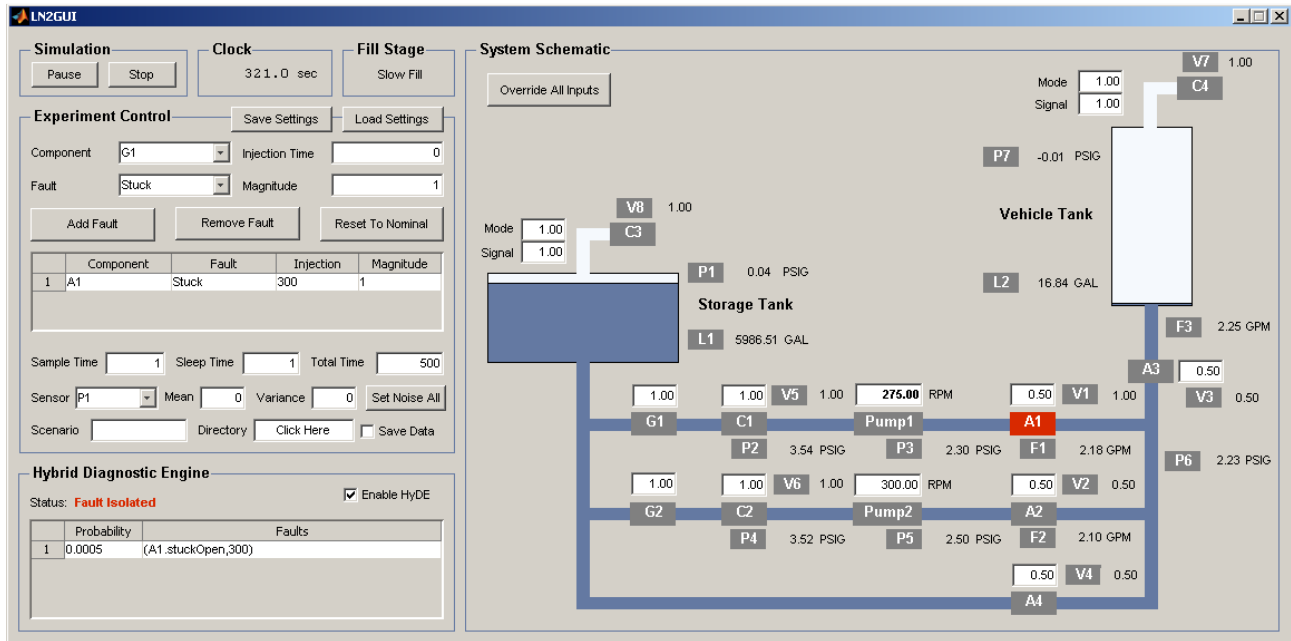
LN2GUI

Simulation
Pause Stop

Clock
321.0 sec

Fill Stage
Slow Fill

Experiment Control
Save Settings Load Settings

Component G1 Injection Time 0
Fault Stuck Magnitude 1

Add Fault Remove Fault Reset To Nominal

| | Component | Fault | Injection | Magnitude |
|---|---|---|---|---|
| 1 | A1 | Stuck | 300 | 1 |

Sample Time 1 Sleep Time 1 Total Time 500
Sensor P1 Mean 0 Variance 0 Set Noise All
Scenario Directory Click Here Save Data

Hybrid Diagnostic Engine
Status: Fault Isolated
Enable HyDE

| | Probability | Faults |
|---|---|---|
| 1 | 0.0005 | (A1.stuckOpen,300) |

System Schematic
Override All Inputs

V7 1.00
Mode 1.00
Signal 1.00
C4
P7 -0.01 PSIG
Vehicle Tank
V8 1.00
Mode 1.00
Signal 1.00
C3
P1 0.04 PSIG
Storage Tank
L2 16.84 GAL
L1 5986.51 GAL
F3 2.25 GPM
A3 0.50
V3 0.50
1.00 1.00 V5 1.00 275.00 RPM 0.50 V1 1.00
G1 C1 Pump1 A1
P2 3.54 PSIG P3 2.30 PSIG F1 2.18 GPM
P6 2.23 PSIG
1.00 1.00 V6 1.00 300.00 RPM 0.50 V2 0.50
G2 C2 Pump2 A2
P4 3.52 PSIG P5 2.50 PSIG F2 2.10 GPM
0.50 V4 0.50
A4